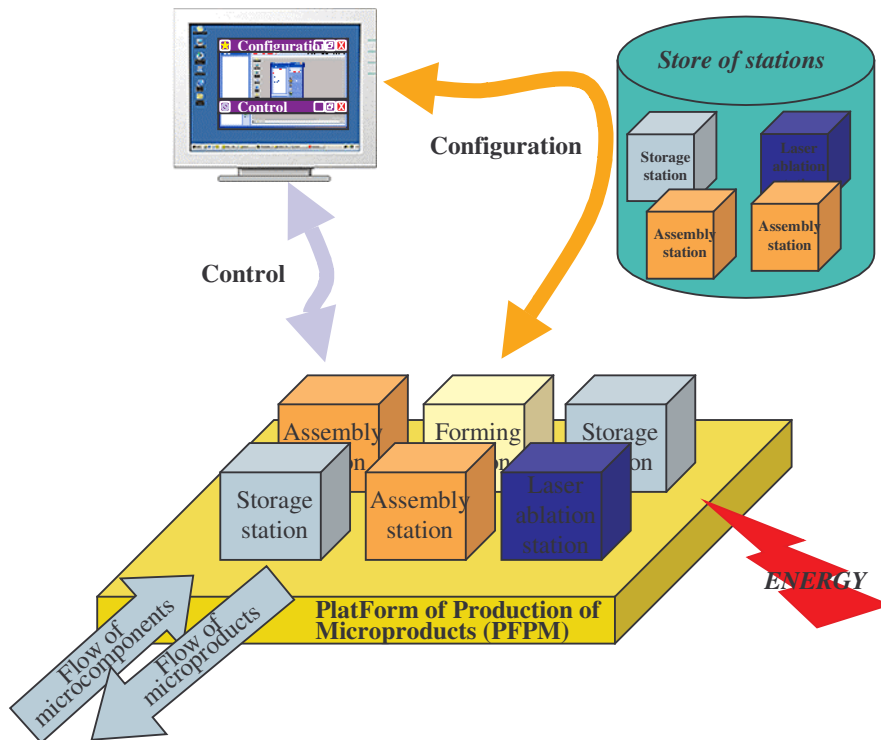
Configuration

Control

Store of stations

Storage station

Laser ablation

Assembly station

Assembly station

Configuration

Control

Assembly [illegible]on

Forming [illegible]on

Storage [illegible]on

Storage station

Assembly station

Laser ablation station

ENERGY

PlatForm of Production of Microproducts (PFPM)

Flow of microcomponents

Flow of microproducts